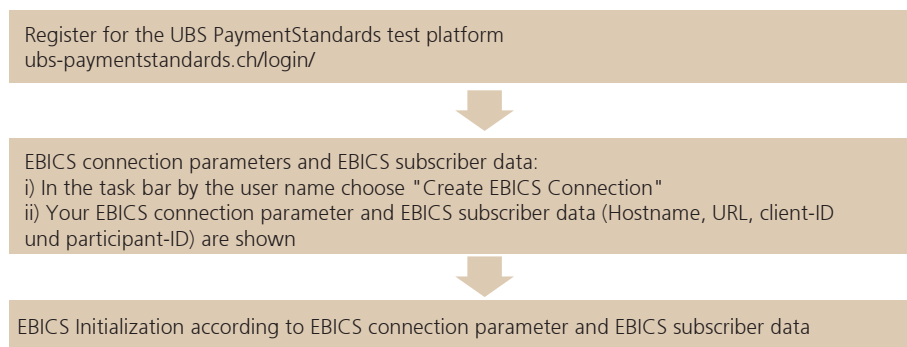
Register for the UBS PaymentStandards test platform
ubs-paymentstandards.ch/login/

EBICS connection parameters and EBICS subscriber data:
i) In the task bar by the user name choose "Create EBICS Connection"
ii) Your EBICS connection parameter and EBICS subscriber data (Hostname, URL, client-ID und participant-ID) are shown

EBICS Initialization according to EBICS connection parameter and EBICS subscriber data